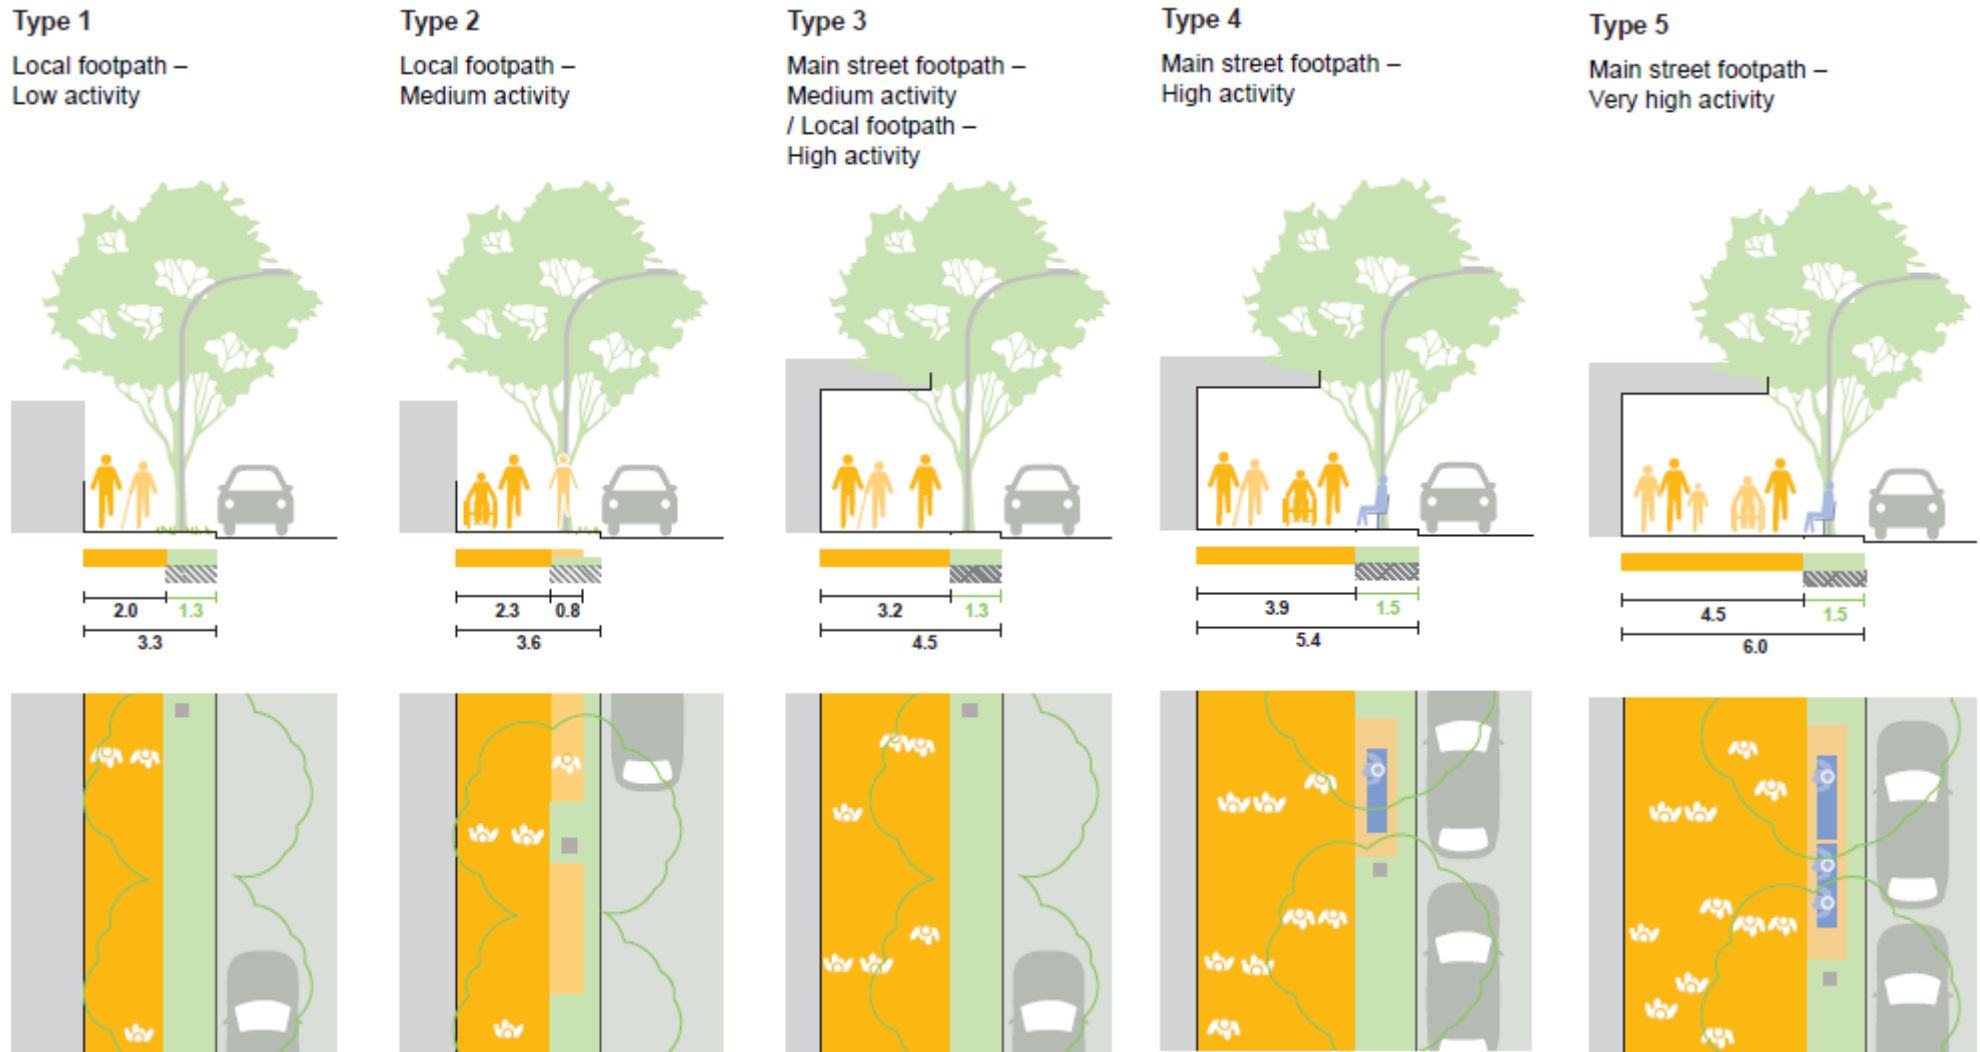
Type 1
Local footpath – Low activity

2.0
1.3
3.3

Type 2
Local footpath – Medium activity

2.3
0.8
3.6

Type 3
Main street footpath – Medium activity / Local footpath – High activity

3.2
1.3
4.5

Type 4
Main street footpath – High activity

3.9
1.5
5.4

Type 5
Main street footpath – Very high activity

4.5
1.5
6.0